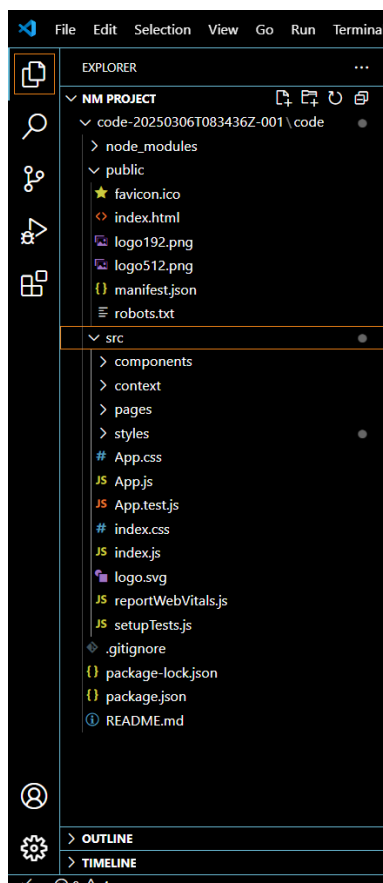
File Edit Selection View Go Run Termina

EXPLORER ...

NM PROJECT

code-20250306T083436Z-001\code

node_modules

public

favicon.ico

index.html

logo192.png

logo512.png

manifest.json

robots.txt

src

components

context

pages

styles

App.css

App.js

App.test.js

index.css

index.js

logo.svg

reportWebVitals.js

setupTests.js

.gitignore

package-lock.json

package.json

README.md

OUTLINE

TIMELINE